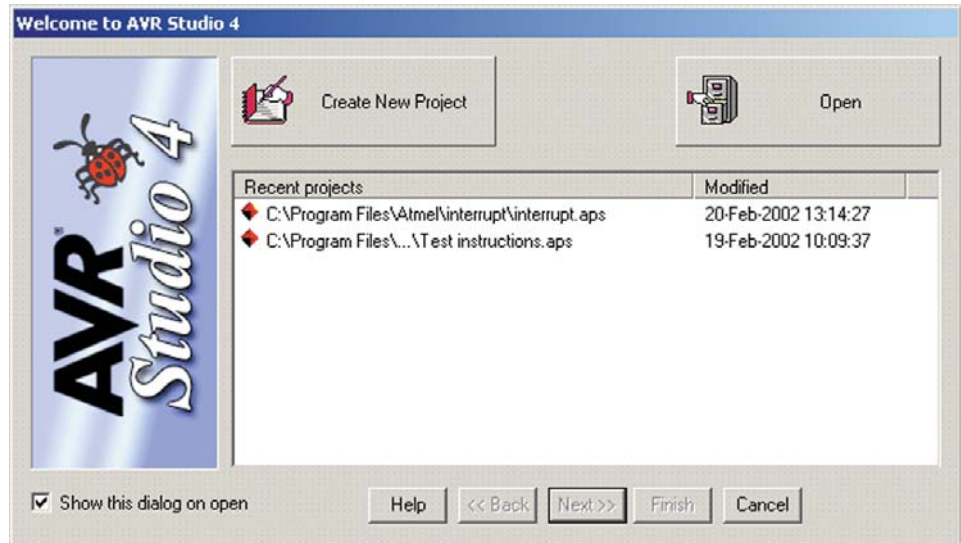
Welcome to AVR Studio 4

AVR Studio 4

Create New Project

Open

| Recent projects | Modified |
|---|---|
| C:\Program Files\Atmel\interrupt\interrupt.aps | 20-Feb-2002 13:14:27 |
| C:\Program Files\...\Test instructions.aps | 19-Feb-2002 10:09:37 |

Show this dialog on open

Help
<< Back
Next >>
Finish
Cancel